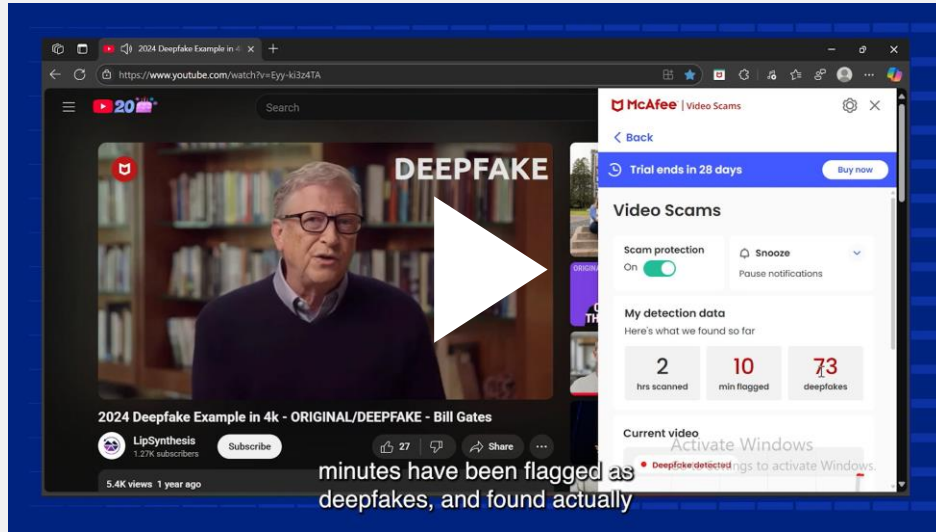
2024 Deepfake Example in 4k ×

https://www.youtube.com/watch?v=Eyy-ki3z4TA

20

Search

DEEPFAKE

McAfee | Video Scams

Back

Trial ends in 28 days

Buy now

Video Scams

Scam protection

On

Snooze

Pause notifications

My detection data

Here's what we found so far

| 2 | 10 | 73 |
|---|---|---|
| hrs scanned | min flagged | deepfakes |

Current video

Deepfake detected

Activate Windows

Go to Settings to activate Windows.

2024 Deepfake Example in 4k - ORIGINAL/DEEPFAKE - Bill Gates

LipSynthesis

1.27K subscribers

Subscribe

27

Share

5.4K views 1 year ago

minutes have been flagged as deepfakes, and found actually